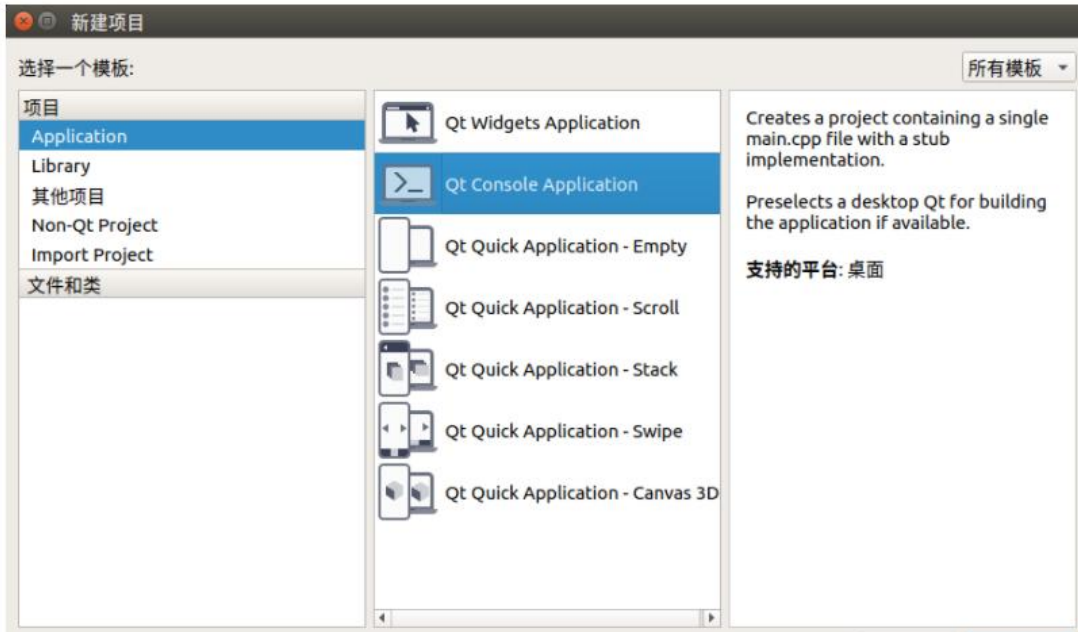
新建项目

选择一个模板:

所有模板

项目
Application
Library
其他项目
Non-Qt Project
Import Project
文件和类

Qt Widgets Application
Qt Console Application
Qt Quick Application - Empty
Qt Quick Application - Scroll
Qt Quick Application - Stack
Qt Quick Application - Swipe
Qt Quick Application - Canvas 3D

Creates a project containing a single main.cpp file with a stub implementation.

Preselects a desktop Qt for building the application if available.

支持的平台: 桌面